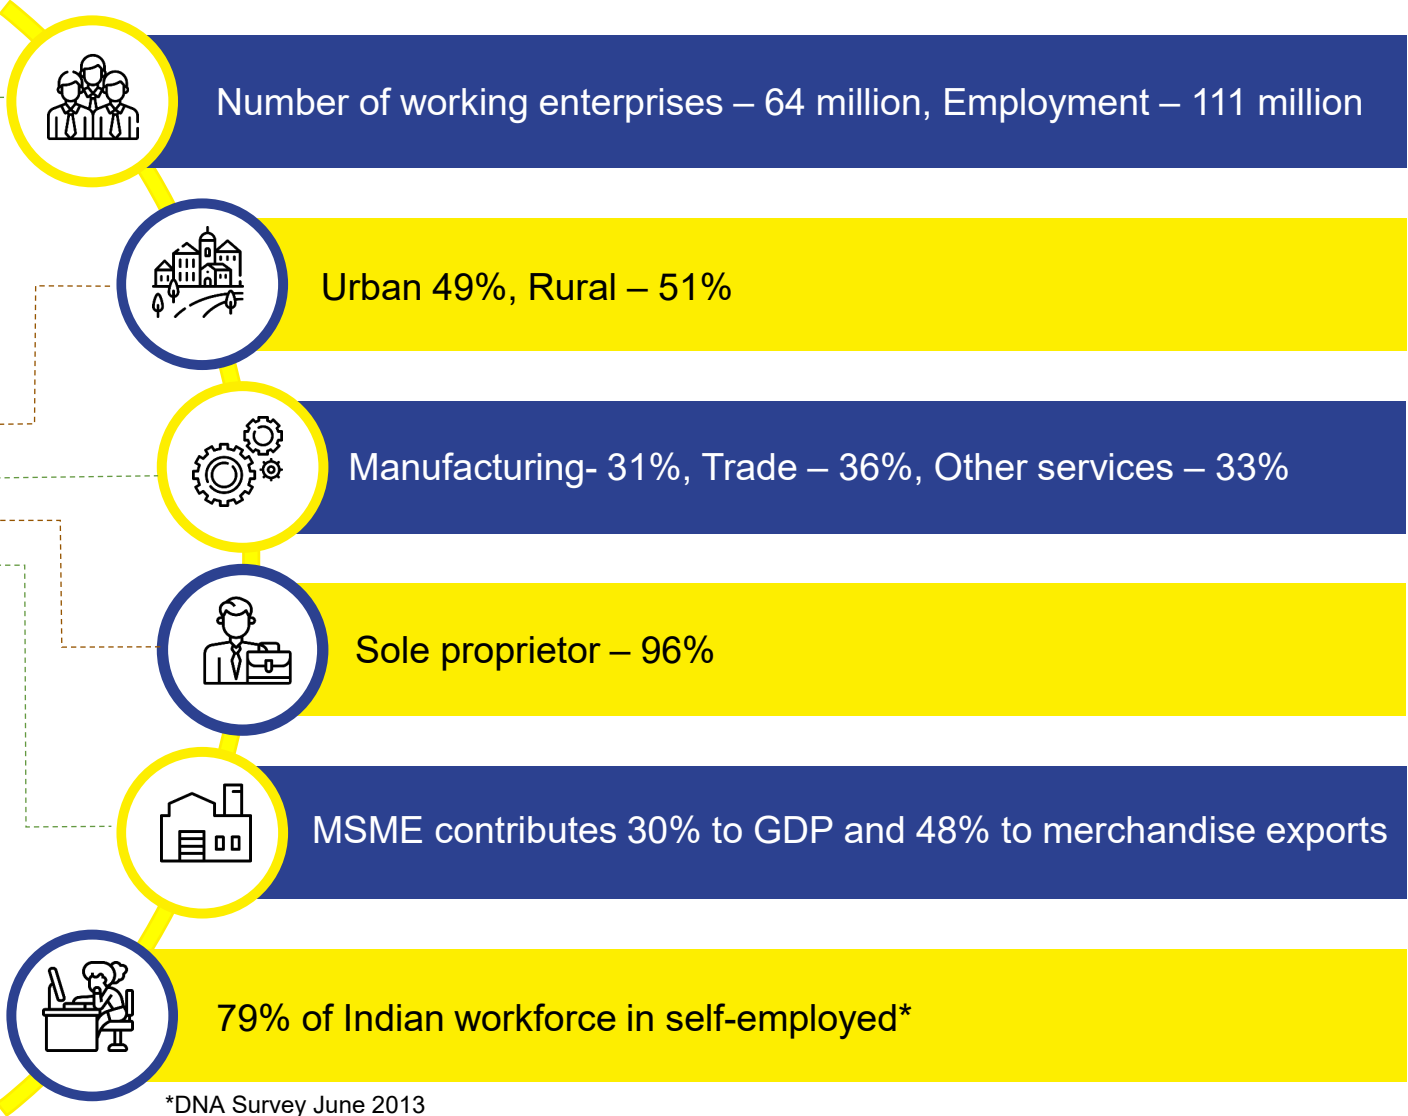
Number of working enterprises – 64 million, Employment – 111 million

Urban 49%, Rural – 51%

Manufacturing- 31%, Trade – 36%, Other services – 33%

Sole proprietor – 96%

MSME contributes 30% to GDP and 48% to merchandise exports

79% of Indian workforce in self-employed*

*DNA Survey June 2013